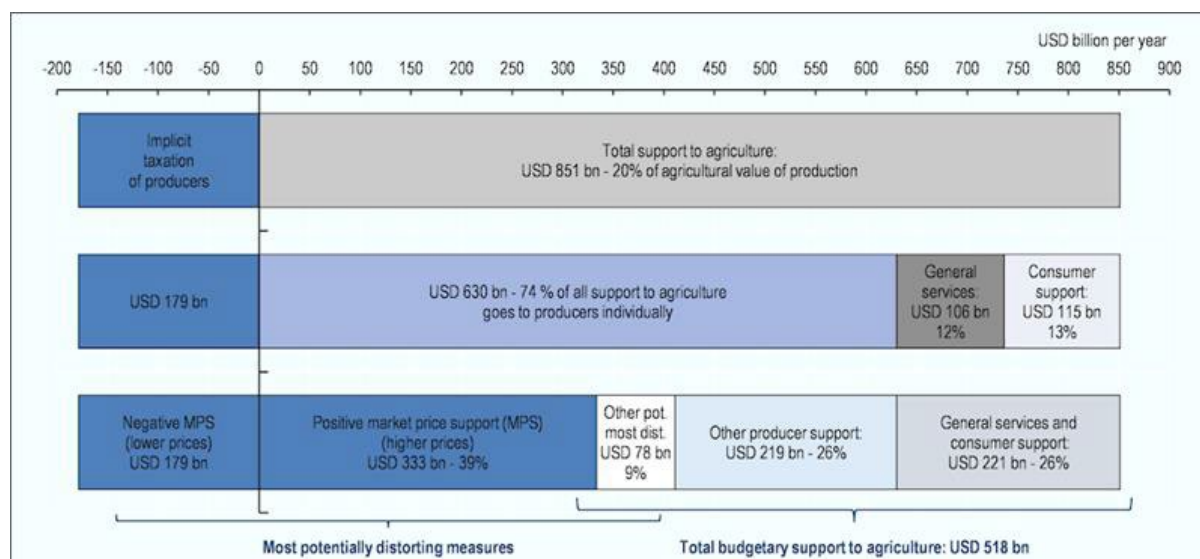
USD billion per year

-200 -150 -100 -50 0 50 100 150 200 250 300 350 400 450 500 550 600 650 700 750 800 850 900

Implicit taxation of producers

Total support to agriculture: USD 851 bn - 20% of agricultural value of production

USD 179 bn

USD 630 bn - 74 % of all support to agriculture goes to producers individually

General services: USD 106 bn 12%

Consumer support: USD 115 bn 13%

Negative MPS (lower prices) USD 179 bn

Positive market price support (MPS) (higher prices) USD 333 bn - 39%

Other pot. most dist. USD 78 bn 9%

Other producer support: USD 219 bn - 26%

General services and consumer support: USD 221 bn - 26%

Most potentially distorting measures

Total budgetary support to agriculture: USD 518 bn